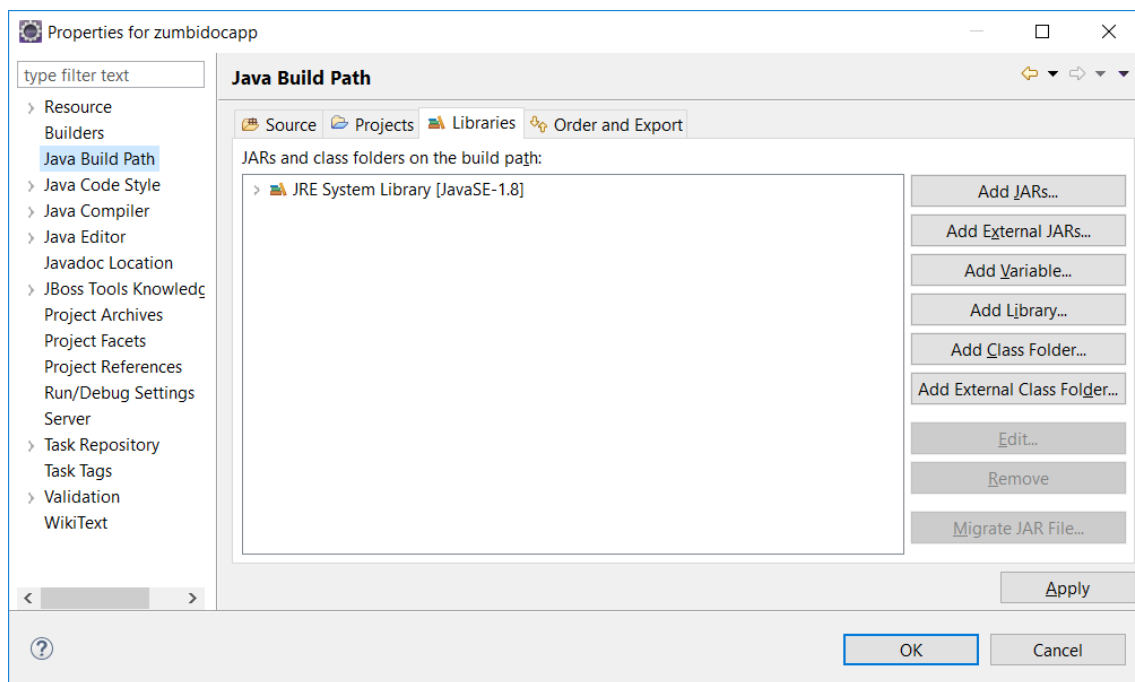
Properties for zumbidocapp

type filter text

Resource
Builders
Java Build Path
Java Code Style
Java Compiler
Java Editor
Javadoc Location
JBoss Tools Knowledc
Project Archives
Project Facets
Project References
Run/Debug Settings
Server
Task Repository
Task Tags
Validation
WikiText

Java Build Path

Source
Projects
Libraries
Order and Export

JARs and class folders on the build path:

JRE System Library [JavaSE-1.8]

Add JARs...
Add External JARs...
Add Variable...
Add Library...
Add Class Folder...
Add External Class Folder...
Edit...
Remove
Migrate JAR File...

Apply

OK
Cancel